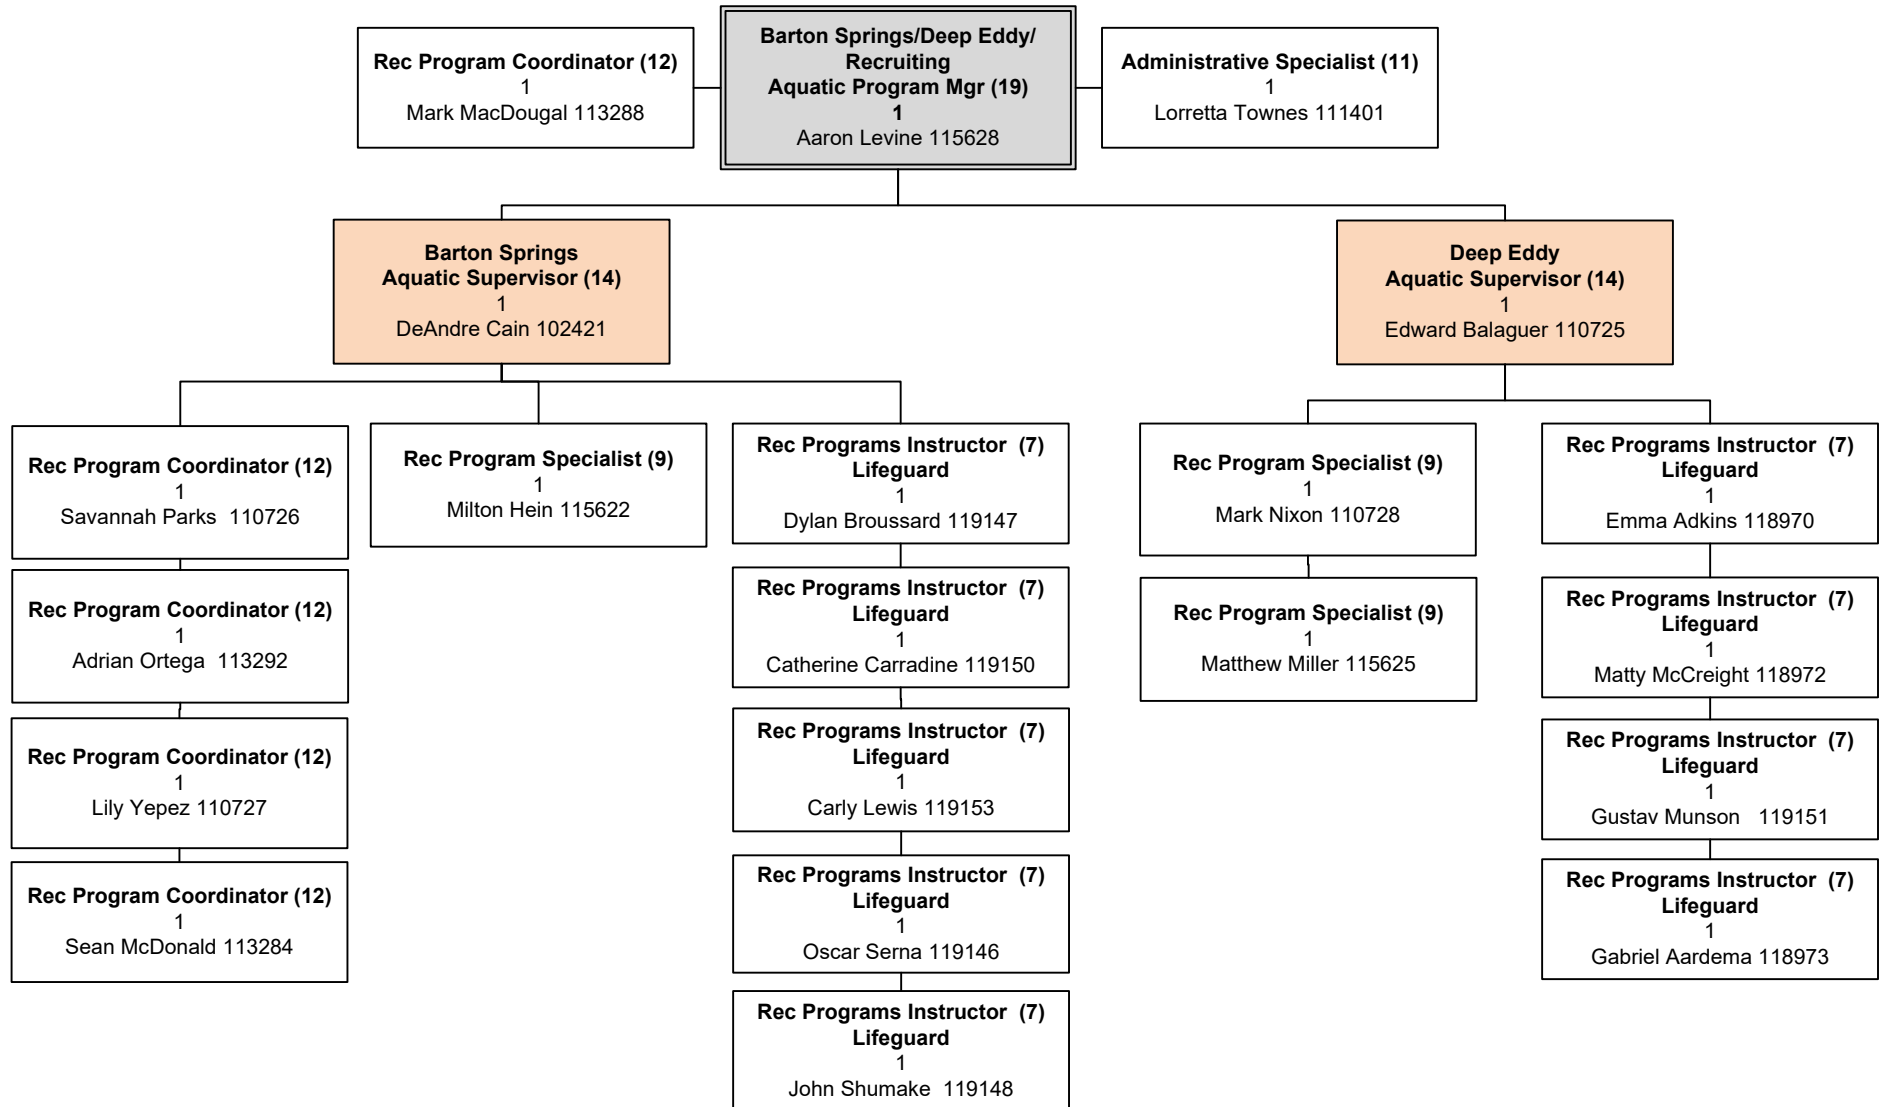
Rec Program Coordinator (12)
1
Mark MacDougal 113288

Barton Springs/Deep Eddy/ Recruiting
Aquatic Program Mgr (19)
1
Aaron Levine 115628

Administrative Specialist (11)
1
Lorretta Townes 111401

Barton Springs
Aquatic Supervisor (14)
1
DeAndre Cain 102421

Deep Eddy
Aquatic Supervisor (14)
1
Edward Balaguer 110725

Rec Program Coordinator (12)
1
Savannah Parks 110726

Rec Program Coordinator (12)
1
Adrian Ortega 113292

Rec Program Coordinator (12)
1
Lily Yepez 110727

Rec Program Coordinator (12)
1
Sean McDonald 113284

Rec Program Specialist (9)
1
Milton Hein 115622

Rec Programs Instructor (7)
Lifeguard
1
Dylan Broussard 119147

Rec Programs Instructor (7)
Lifeguard
1
Catherine Carradine 119150

Rec Programs Instructor (7)
Lifeguard
1
Carly Lewis 119153

Rec Programs Instructor (7)
Lifeguard
1
Oscar Serna 119146

Rec Programs Instructor (7)
Lifeguard
1
John Shumake 119148

Rec Program Specialist (9)
1
Mark Nixon 110728

Rec Program Specialist (9)
1
Matthew Miller 115625

Rec Programs Instructor (7)
Lifeguard
1
Emma Adkins 118970

Rec Programs Instructor (7)
Lifeguard
1
Matty McCreight 118972

Rec Programs Instructor (7)
Lifeguard
1
Gustav Munson 119151

Rec Programs Instructor (7)
Lifeguard
1
Gabriel Aardema 118973